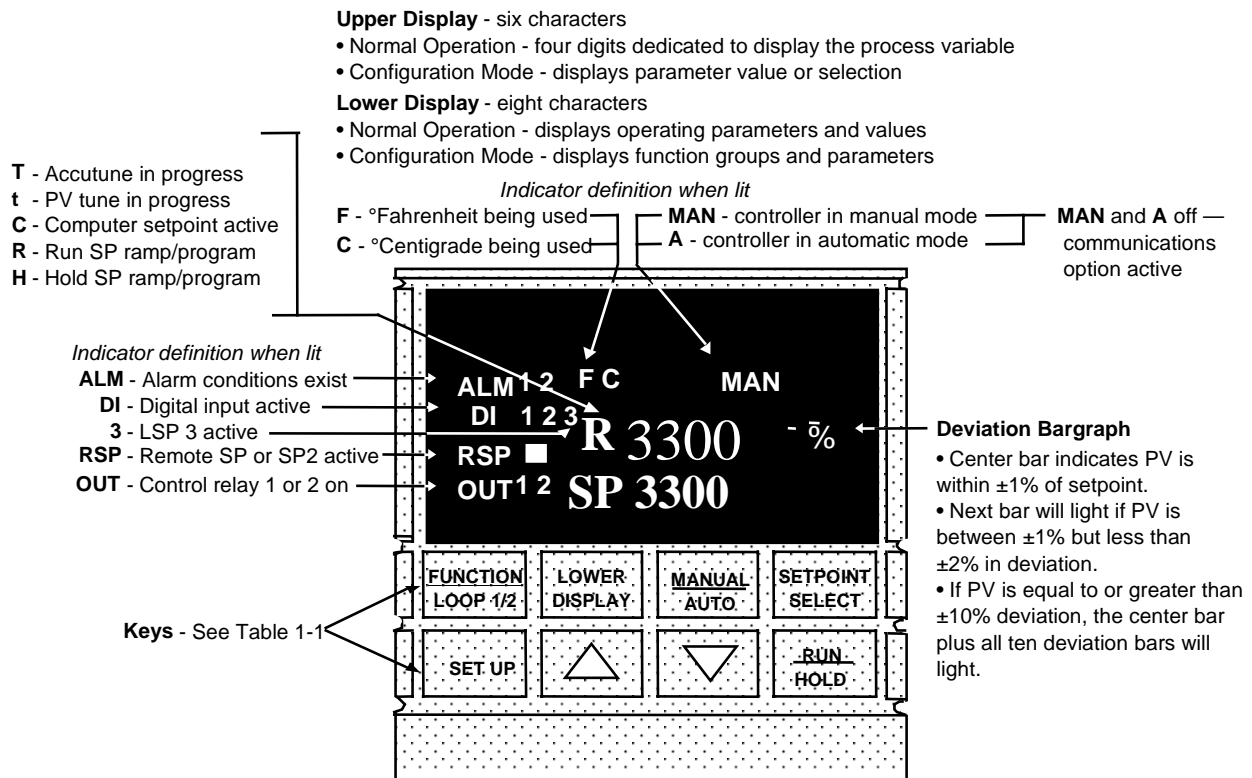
**Upper Display** - six characters
• Normal Operation - four digits dedicated to display the process variable
• Configuration Mode - displays parameter value or selection

**Lower Display** - eight characters
• Normal Operation - displays operating parameters and values
• Configuration Mode - displays function groups and parameters

**T** - Accutune in progress
**t** - PV tune in progress
**C** - Computer setpoint active
**R** - Run SP ramp/program
**H** - Hold SP ramp/program

*Indicator definition when lit*
**F** - °Fahrenheit being used
**C** - °Centigrade being used
**MAN** - controller in manual mode
**A** - controller in automatic mode
**MAN** and **A** off — communications option active

*Indicator definition when lit*
**ALM** - Alarm conditions exist
**DI** - Digital input active
**3** - LSP 3 active
**RSP** - Remote SP or SP2 active
**OUT** - Control relay 1 or 2 on

ALM 1 2 F C MAN
DI 1 2 3
R 3300 - %
RSP
OUT 1 2 SP 3300

**Deviation Bargraph**
• Center bar indicates PV is within ±1% of setpoint.
• Next bar will light if PV is between ±1% but less than ±2% in deviation.
• If PV is equal to or greater than ±10% deviation, the center bar plus all ten deviation bars will light.

FUNCTION LOOP 1/2
LOWER DISPLAY
MANUAL AUTO
SETPOINT SELECT

**Keys** - See Table 1-1

SET UP
RUN HOLD